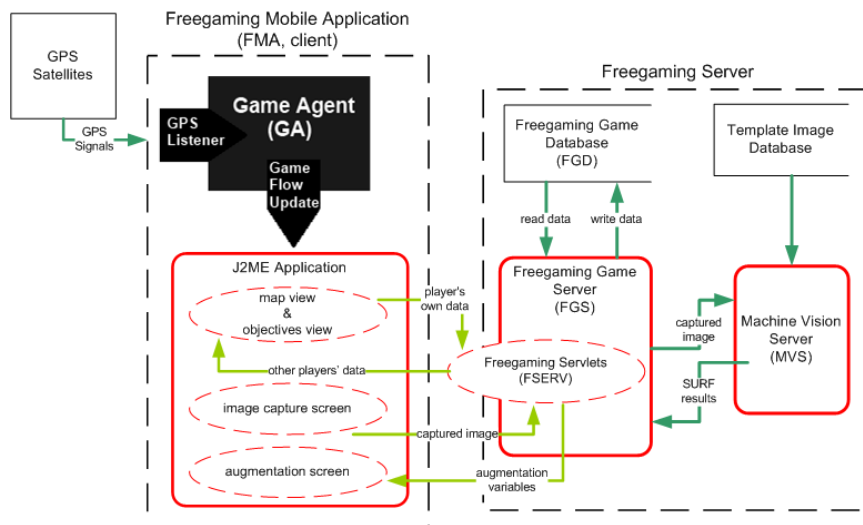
GPS Satellites

GPS Signals

Freegaming Mobile Application (FMA, client)

GPS Listener

Game Agent (GA)

Game Flow Update

J2ME Application

map view & objectives view

image capture screen

augmentation screen

player's own data

other players' data

captured image

augmentation variables

Freegaming Server

Freegaming Game Database (FGD)

read data

write data

Template Image Database

Freegaming Game Server (FGS)

Freegaming Servlets (FSERV)

captured image

SURF results

Machine Vision Server (MVS)